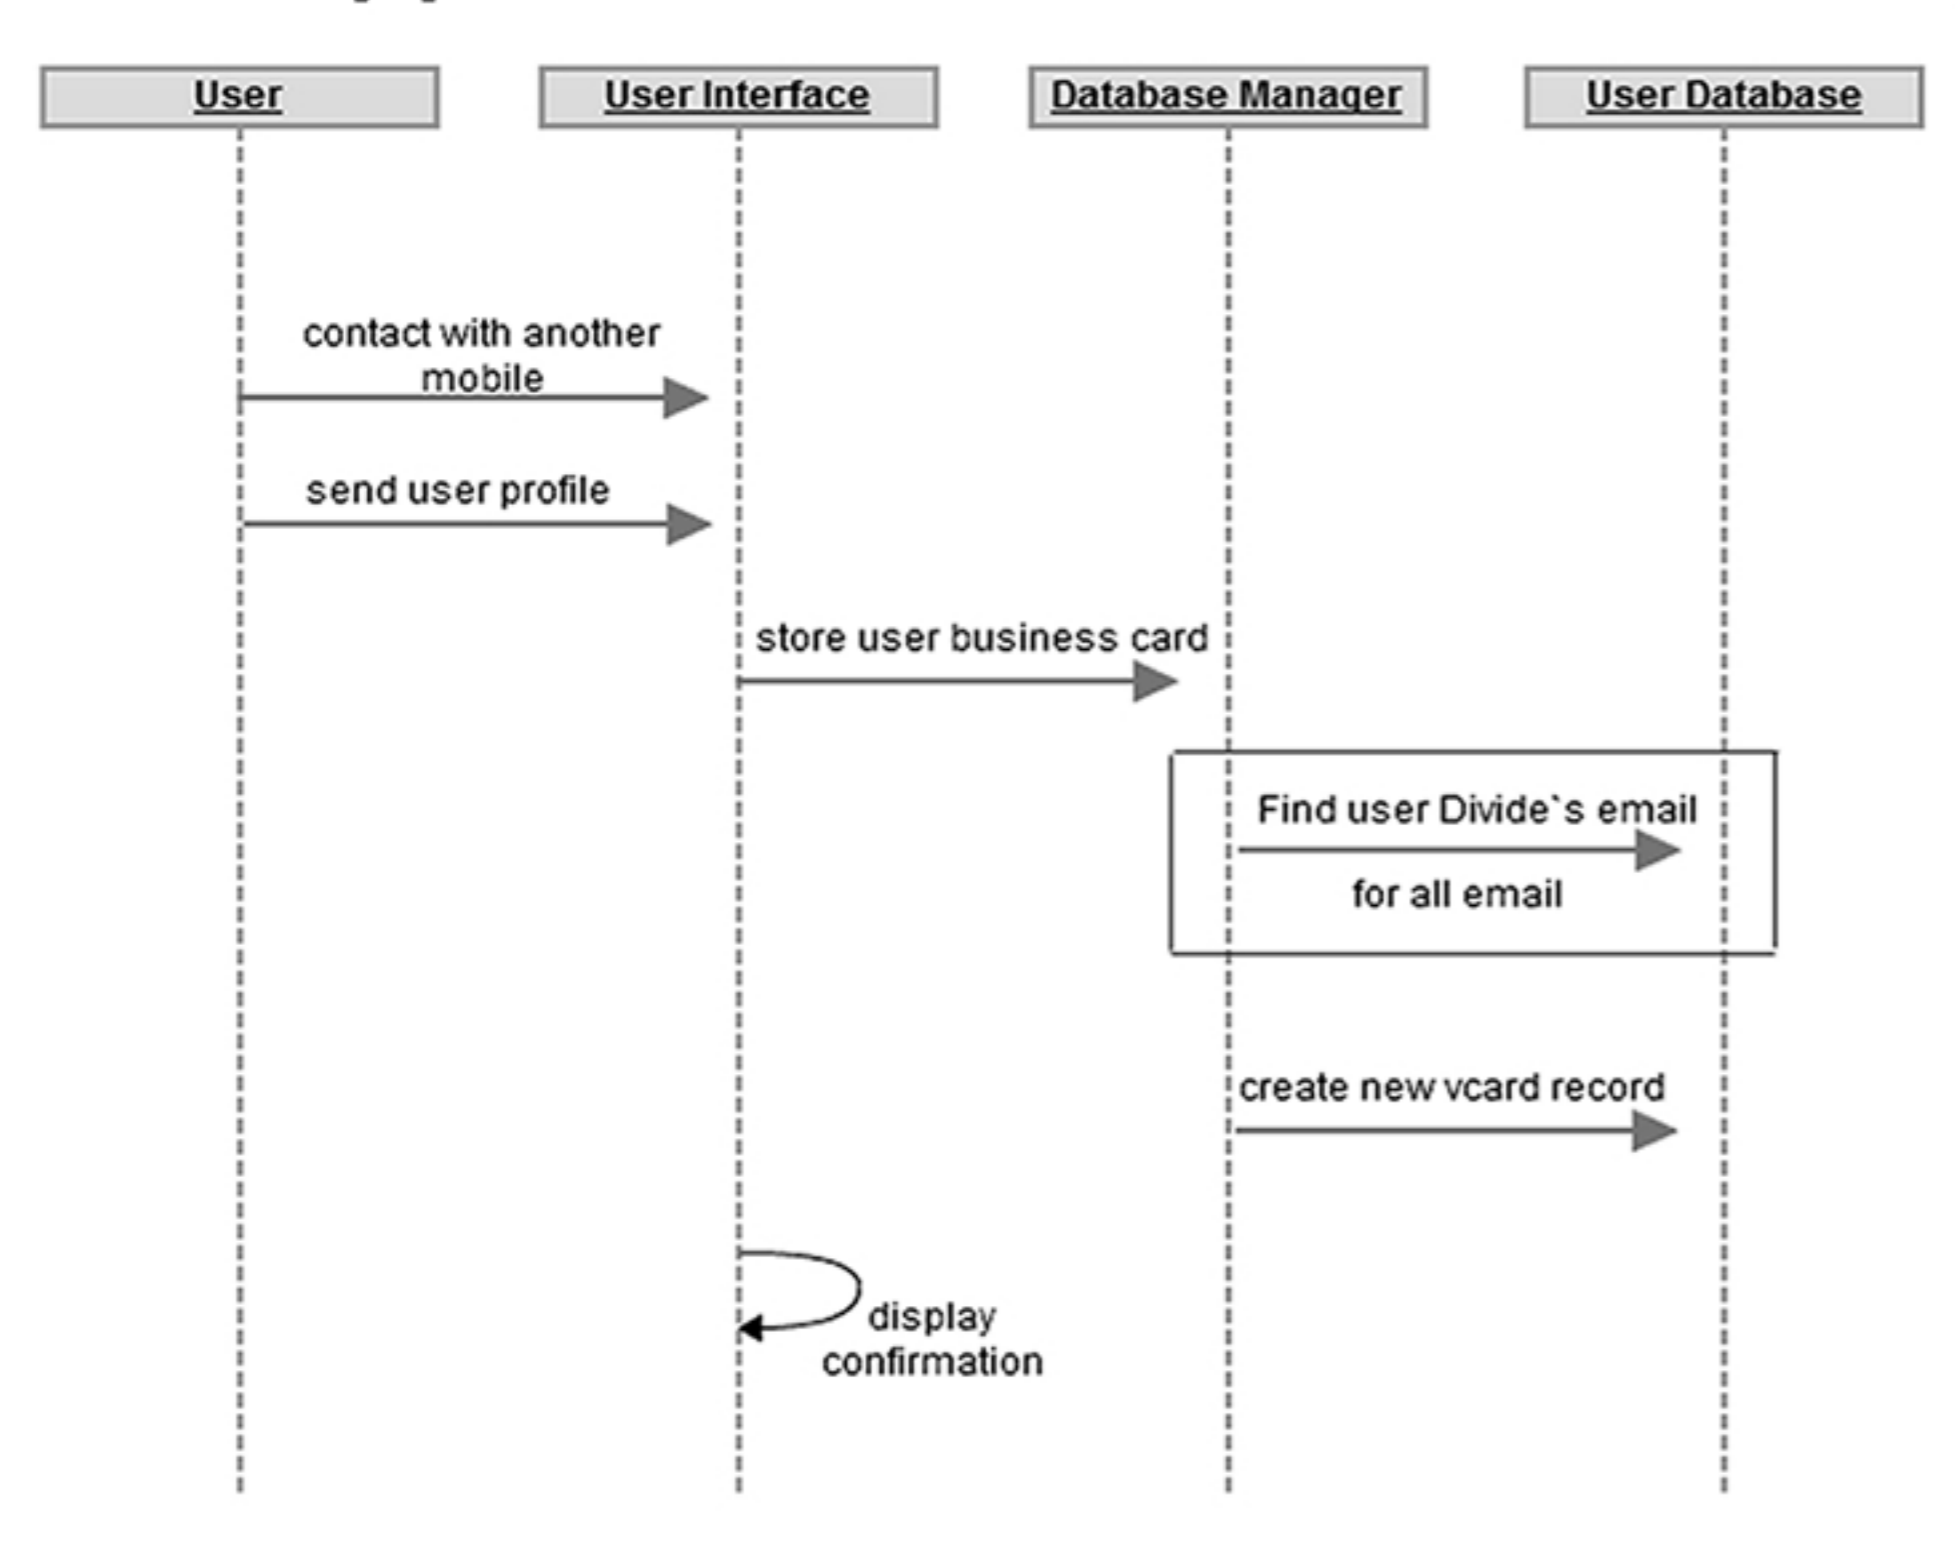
User

User Interface

Database Manager

User Database

contact with another mobile

send user profile

store user business card

Find user Divide`s email

for all email

create new vcard record

display confirmation